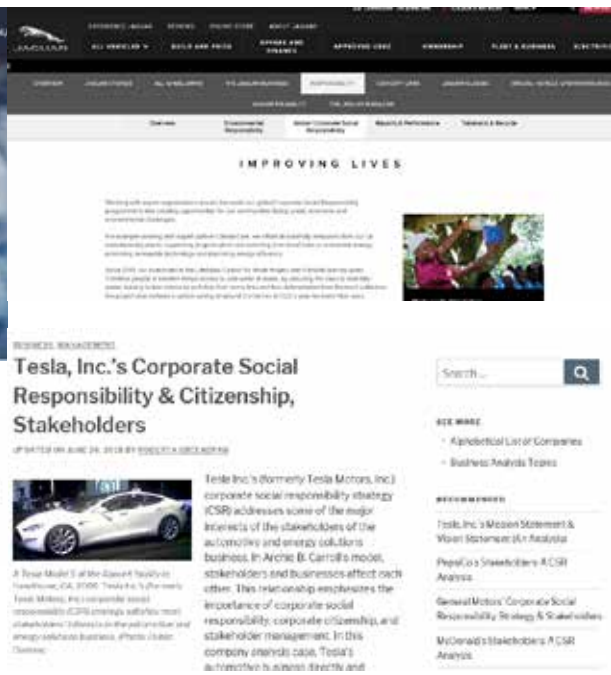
JAGUAR

ALL VEHICLES

BUILD AND PRICE

OFFERS AND FINANCE

APPROVED USED

OWNERSHIP

FLEET & BUSINESS

IMPROVING LIVES

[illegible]

BUSINESS, MANAGEMENT

Tesla, Inc.'s Corporate Social Responsibility & Citizenship, Stakeholders

UPDATED ON JUNE 24, 2018 BY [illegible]

Tesla Inc.'s (formerly Tesla Motors, Inc.) corporate social responsibility strategy (CSR) addresses some of the major interests of the stakeholders of the automotive and energy solutions business. In Archie B. Carroll's model, stakeholders and businesses affect each other. This relationship emphasizes the importance of corporate social responsibility, corporate citizenship, and stakeholder management. In this company analysis case, Tesla's automotive business is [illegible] directly and

A Tesla Model S at the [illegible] facility in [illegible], CA, 2016. Tesla Inc.'s (formerly Tesla Motors, Inc.) corporate social responsibility (CSR) strategy satisfies most stakeholders' interests in the automotive and energy solutions business. (Photo: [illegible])

Search ...

SEE MORE

Alphabetical List of Companies

Business Analysis Topics

RECOMMENDED

Tesla, Inc.'s Mission Statement & Vision Statement (An Analysis)

PepsiCo's Stakeholders: A CSR Analysis

General Motors' Corporate Social Responsibility Strategy & Stakeholders

McDonald's Stakeholders: A CSR Analysis